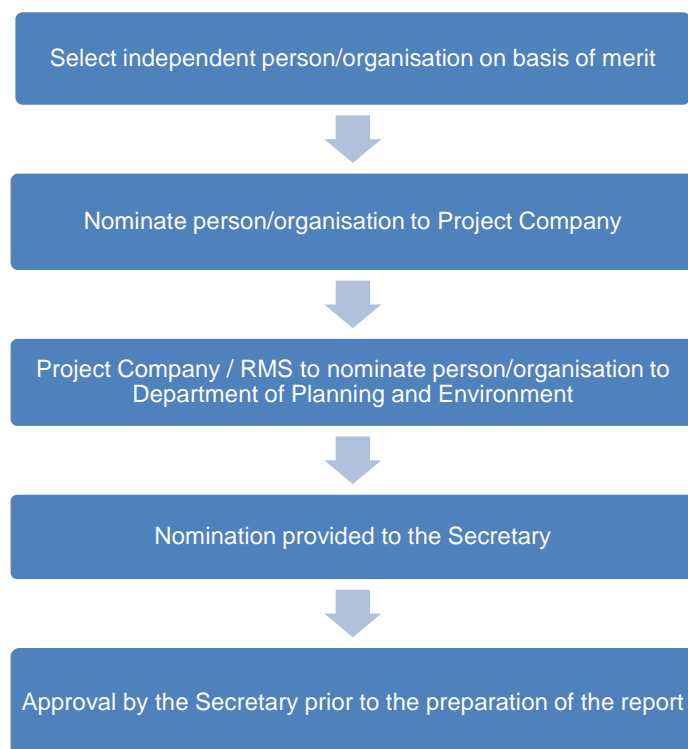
Select independent person/organisation on basis of merit

Nominate person/organisation to Project Company

Project Company / RMS to nominate person/organisation to Department of Planning and Environment

Nomination provided to the Secretary

Approval by the Secretary prior to the preparation of the report